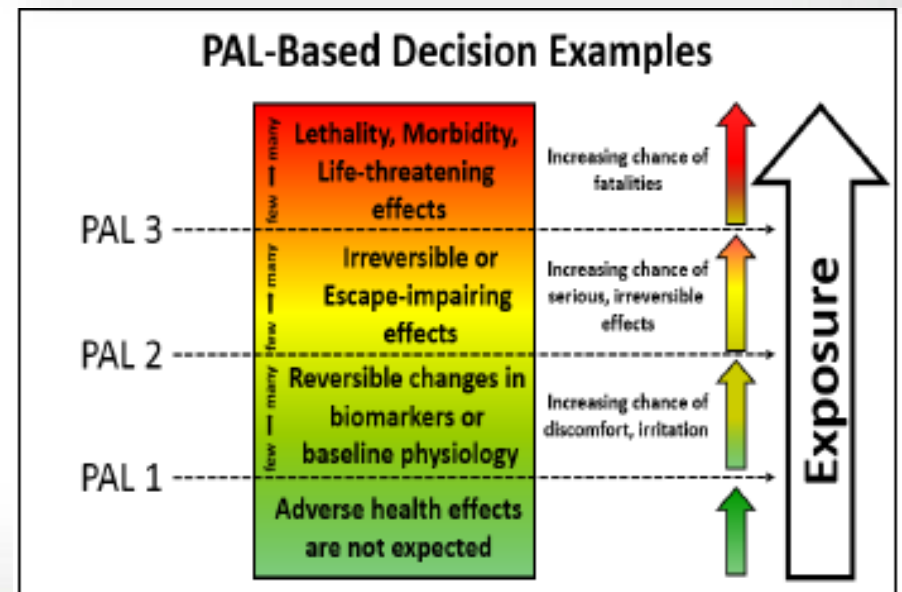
PAL-Based Decision Examples

few — many

Lethality, Morbidity, Life-threatening effects

Increasing chance of fatalities

PAL 3

few — many

Irreversible or Escape-impairing effects

Increasing chance of serious, irreversible effects

PAL 2

few — many

Reversible changes in biomarkers or baseline physiology

Increasing chance of discomfort, irritation

PAL 1

Adverse health effects are not expected

Exposure